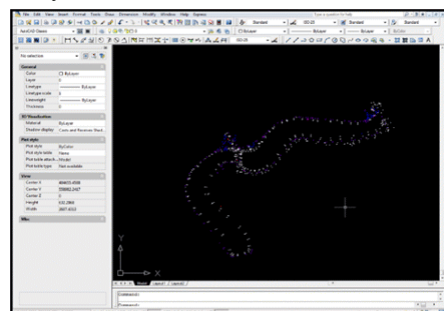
File Edit View Insert Format Tools Draw Dimension Modify Window Help Express

Standard

ISO-25

Standard

Standard

AutoCAD Classic

ByLayer

ByLayer

ByLayer

ByColor

No selection

General

Color

ByLayer

Layer

0

Linetype

ByLayer

Linetype scale

1

Lineweight

ByLayer

Thickness

0

3D Visualization

Material

ByLayer

Shadow display

Casts and Receives Shad...

Plot style

Plot style

ByColor

Plot style table

None

Plot table attach...

Model

Plot table type

Not available

View

Center X

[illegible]

Center Y

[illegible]

Center Z

0

Height

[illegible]

Width

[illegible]

Misc

Y

X

Model

Layout1

Layout2

Command:

Command: